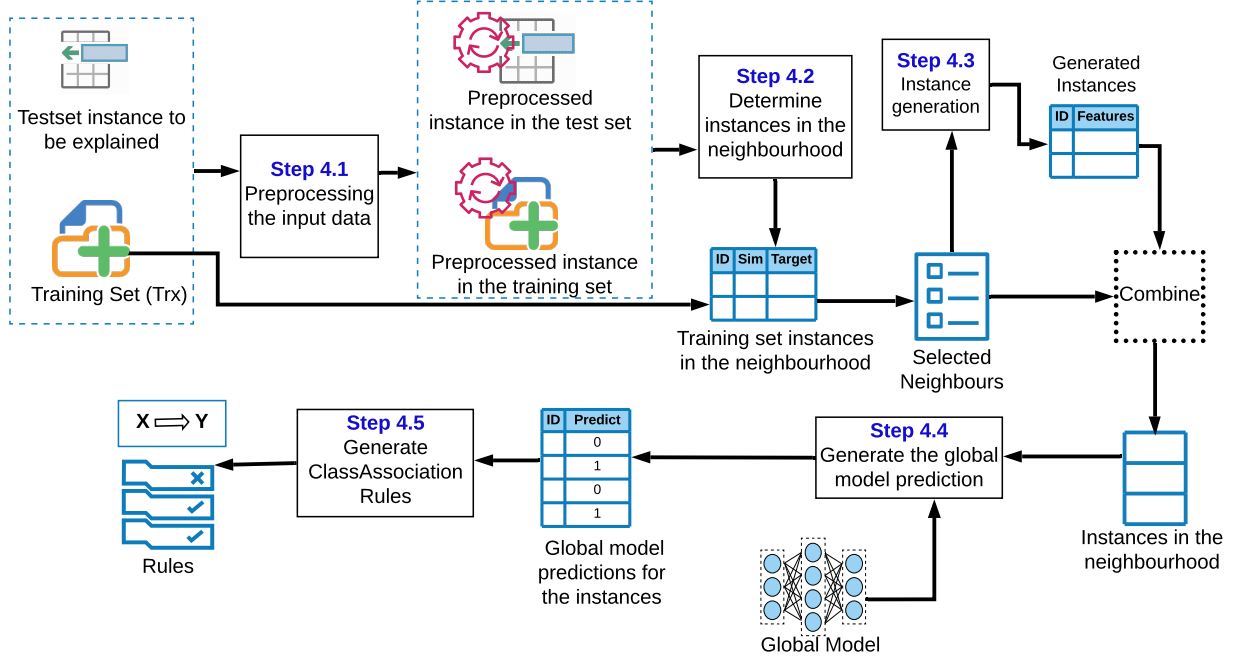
Testset instance to be explained

Training Set (Trx)

Step 4.1
Preprocessing the input data

Preprocessed instance in the test set

Preprocessed instance in the training set

Step 4.2
Determine instances in the neighbourhood

| ID | Sim | Target |
|---|---|---|
| | | |
| | | |

Training set instances in the neighbourhood

Step 4.3
Instance generation

Generated Instances

| ID | Features |
|---|---|
| | |
| | |

Selected Neighbours

Combine

Instances in the neighbourhood

Step 4.4
Generate the global model prediction

Global Model

| ID | Predict |
|---|---|
| | 0 |
| | 1 |
| | 0 |
| | 1 |

Global model predictions for the instances

Step 4.5
Generate ClassAssociation Rules

X $\Longrightarrow$ Y

Rules